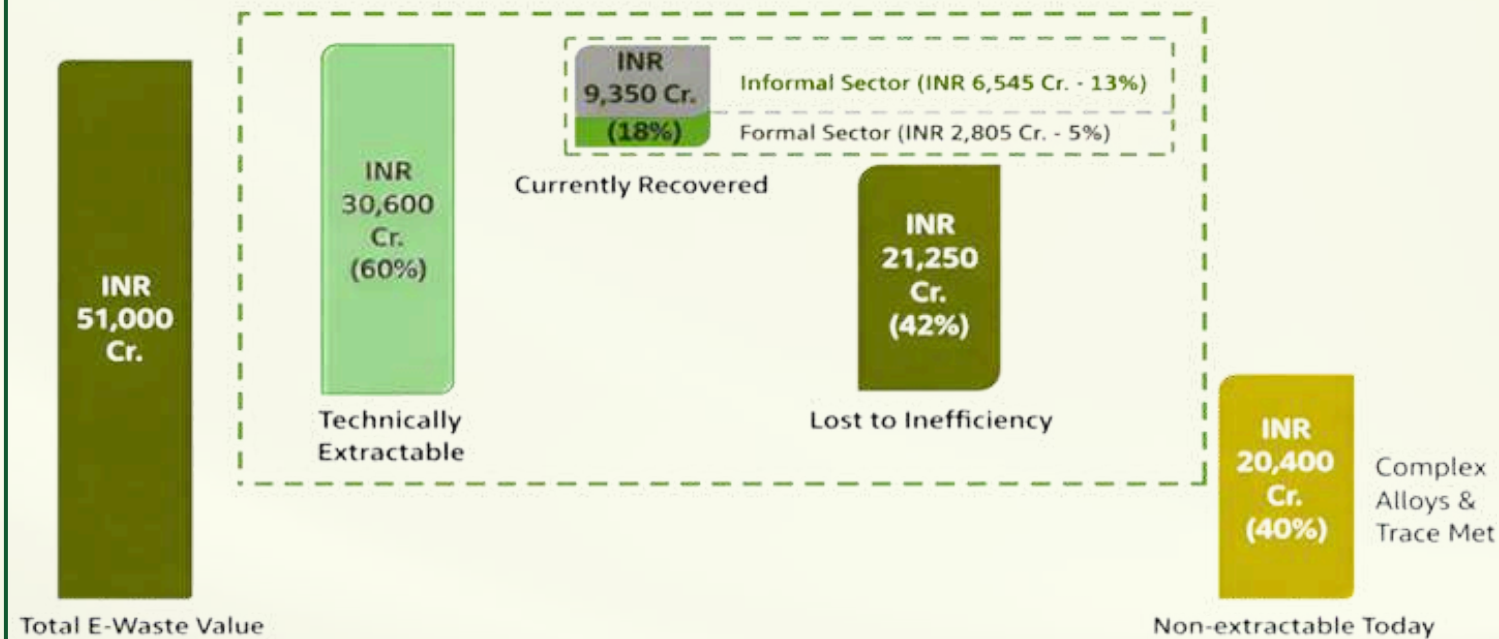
INR 51,000 Cr.

Total E-Waste Value

INR 30,600 Cr. (60%)

Technically Extractable

INR 9,350 Cr. (18%)

Informal Sector (INR 6,545 Cr. - 13%)

Formal Sector (INR 2,805 Cr. - 5%)

Currently Recovered

INR 21,250 Cr. (42%)

Lost to Inefficiency

INR 20,400 Cr. (40%)

Complex Alloys & Trace Met

Non-extractable Today